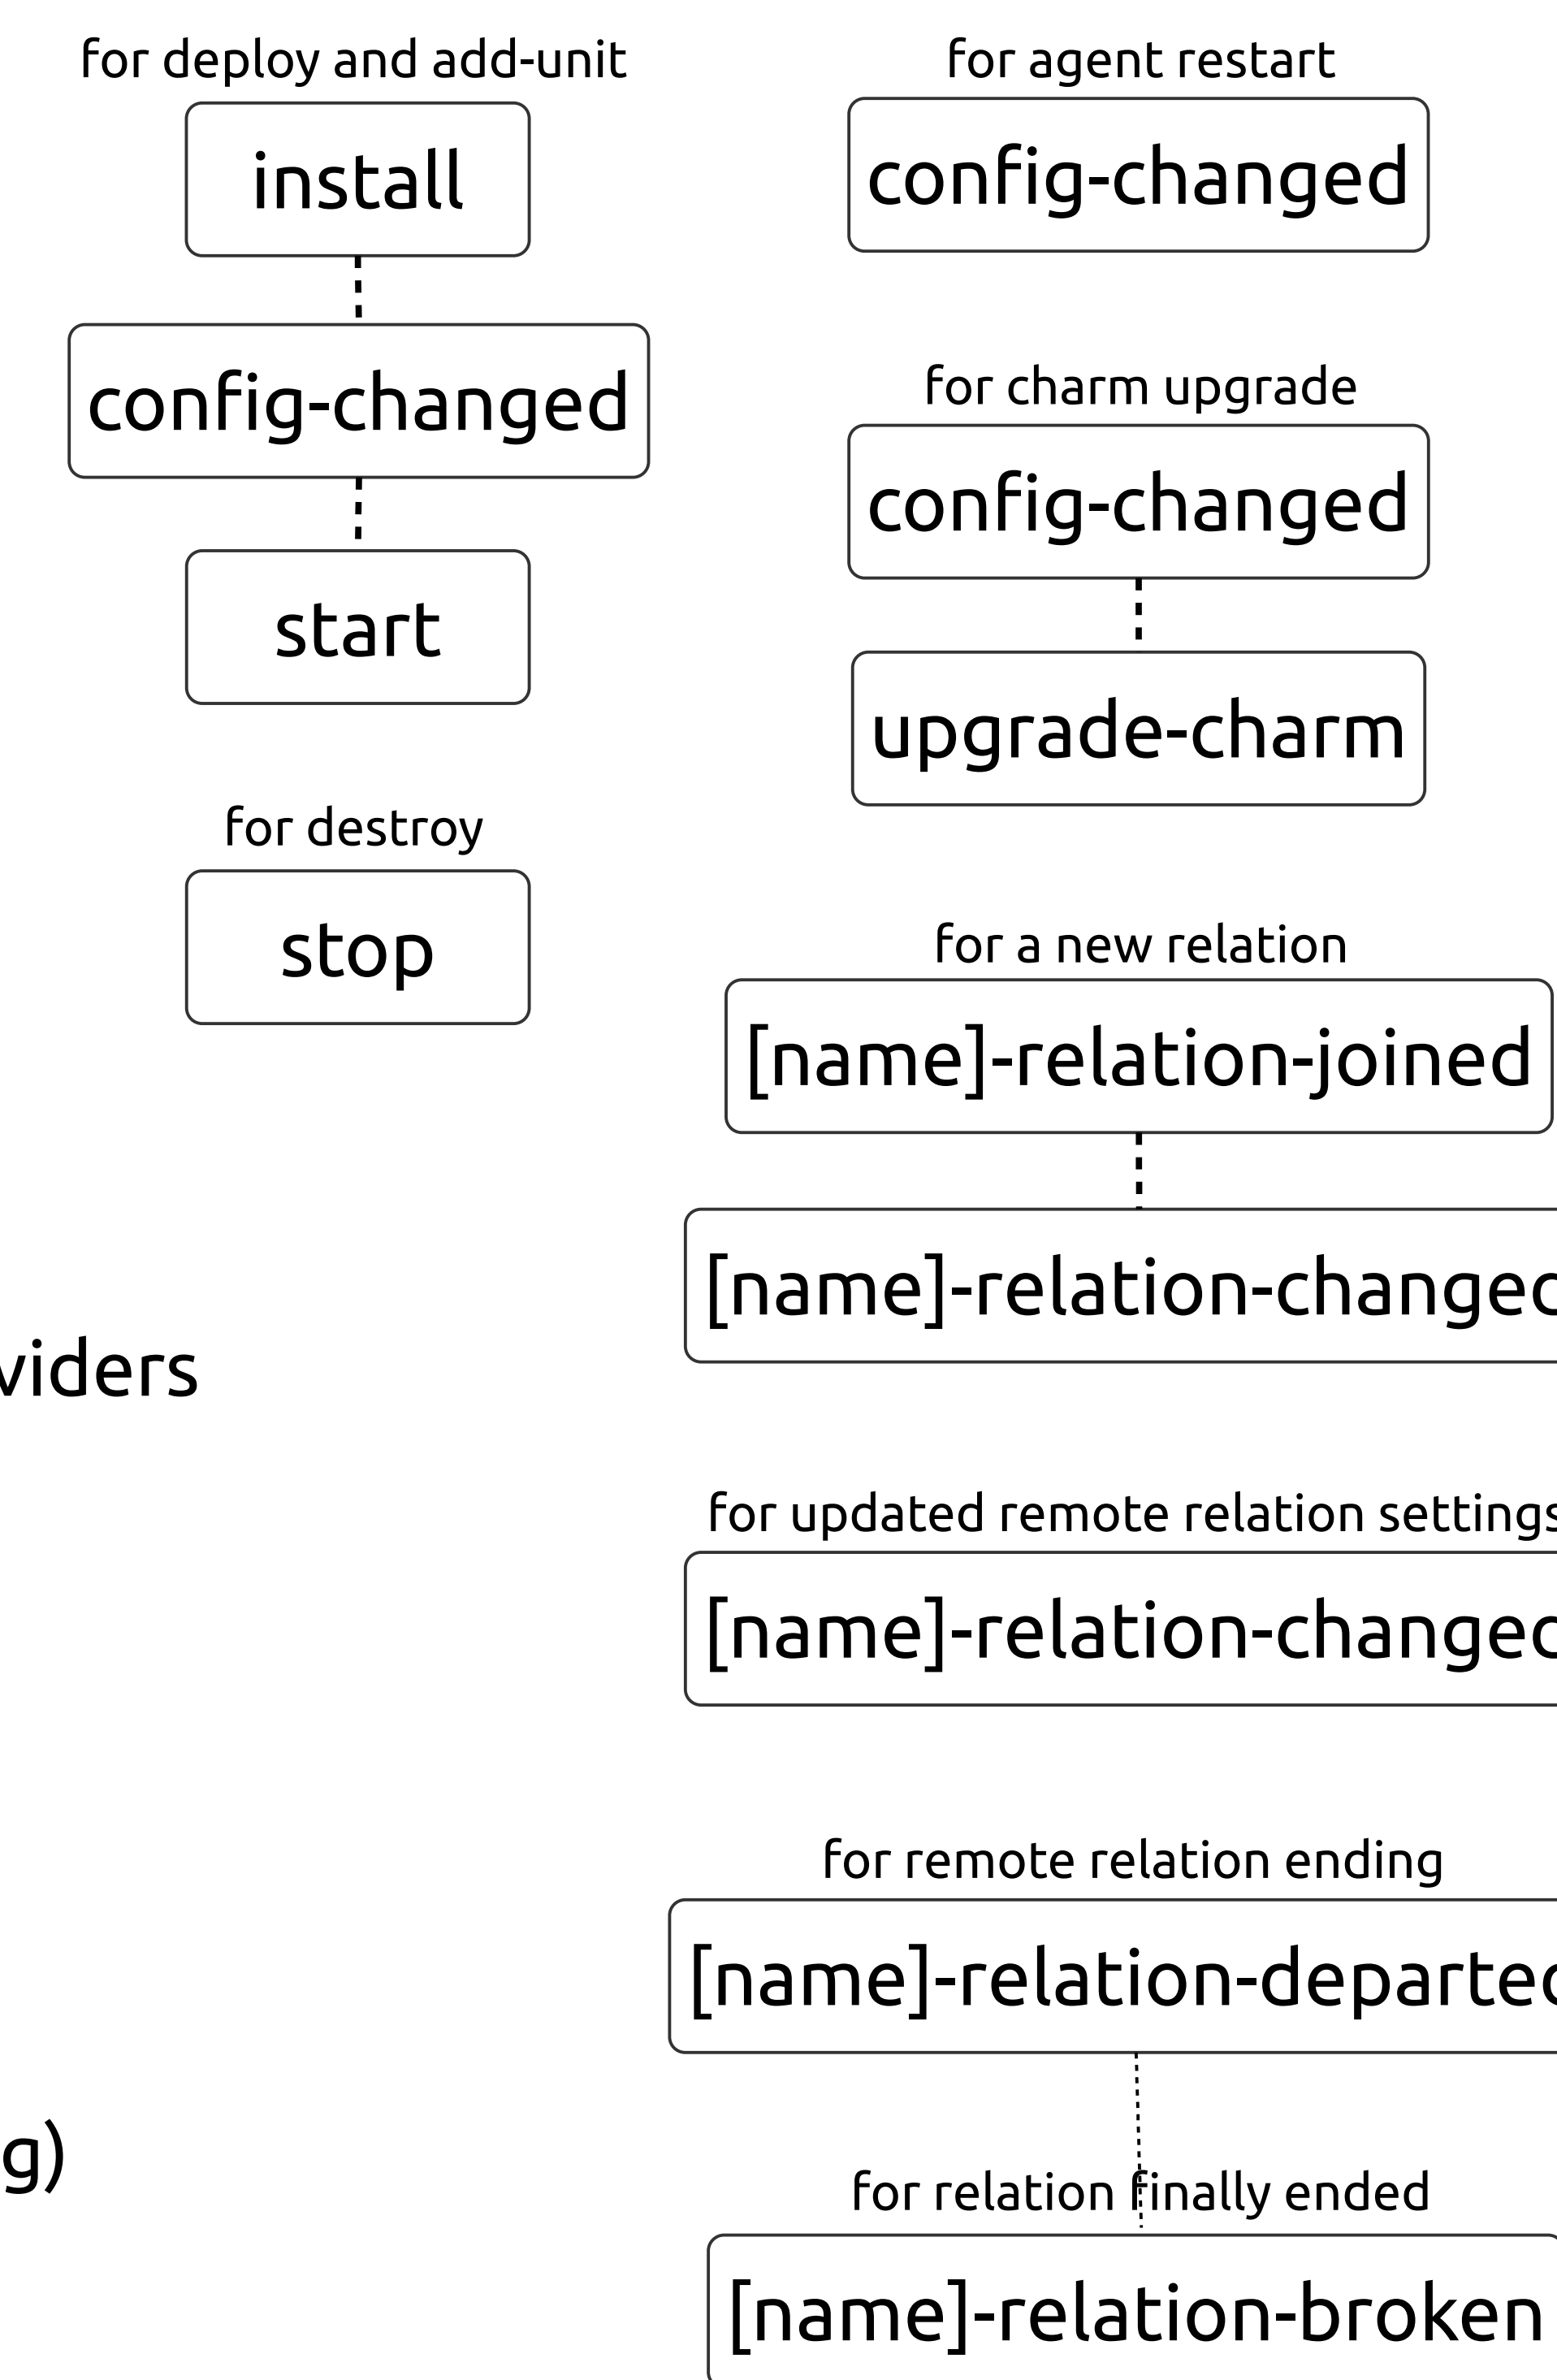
for deploy and add-unit

install

config-changed

start

for destroy

stop

for agent restart

config-changed

for charm upgrade

config-changed

upgrade-charm

for a new relation

[name]-relation-joined

[name]-relation-changec

viders

for updated remote relation settings

[name]-relation-changec

for remote relation ending

[name]-relation-departec

g)

for relation finally ended

[name]-relation-broken